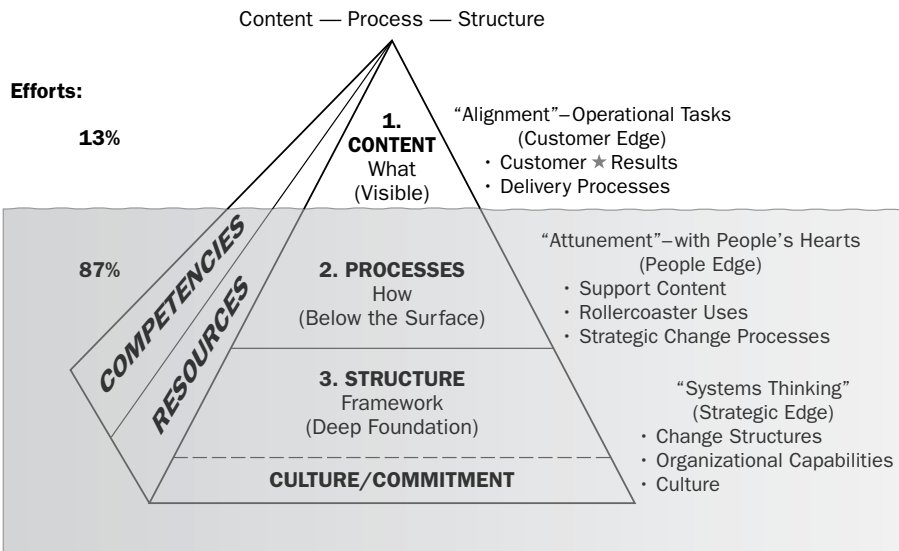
Content — Process — Structure

Efforts:

13%

1. CONTENT
What
(Visible)

"Alignment"–Operational Tasks
(Customer Edge)
• Customer ★ Results
• Delivery Processes

87%

COMPETENCIES

RESOURCES

2. PROCESSES
How
(Below the Surface)

"Attunement"–with People's Hearts
(People Edge)
• Support Content
• Rollercoaster Uses
• Strategic Change Processes

3. STRUCTURE
Framework
(Deep Foundation)

"Systems Thinking"
(Strategic Edge)
• Change Structures
• Organizational Capabilities
• Culture

CULTURE/COMMITMENT